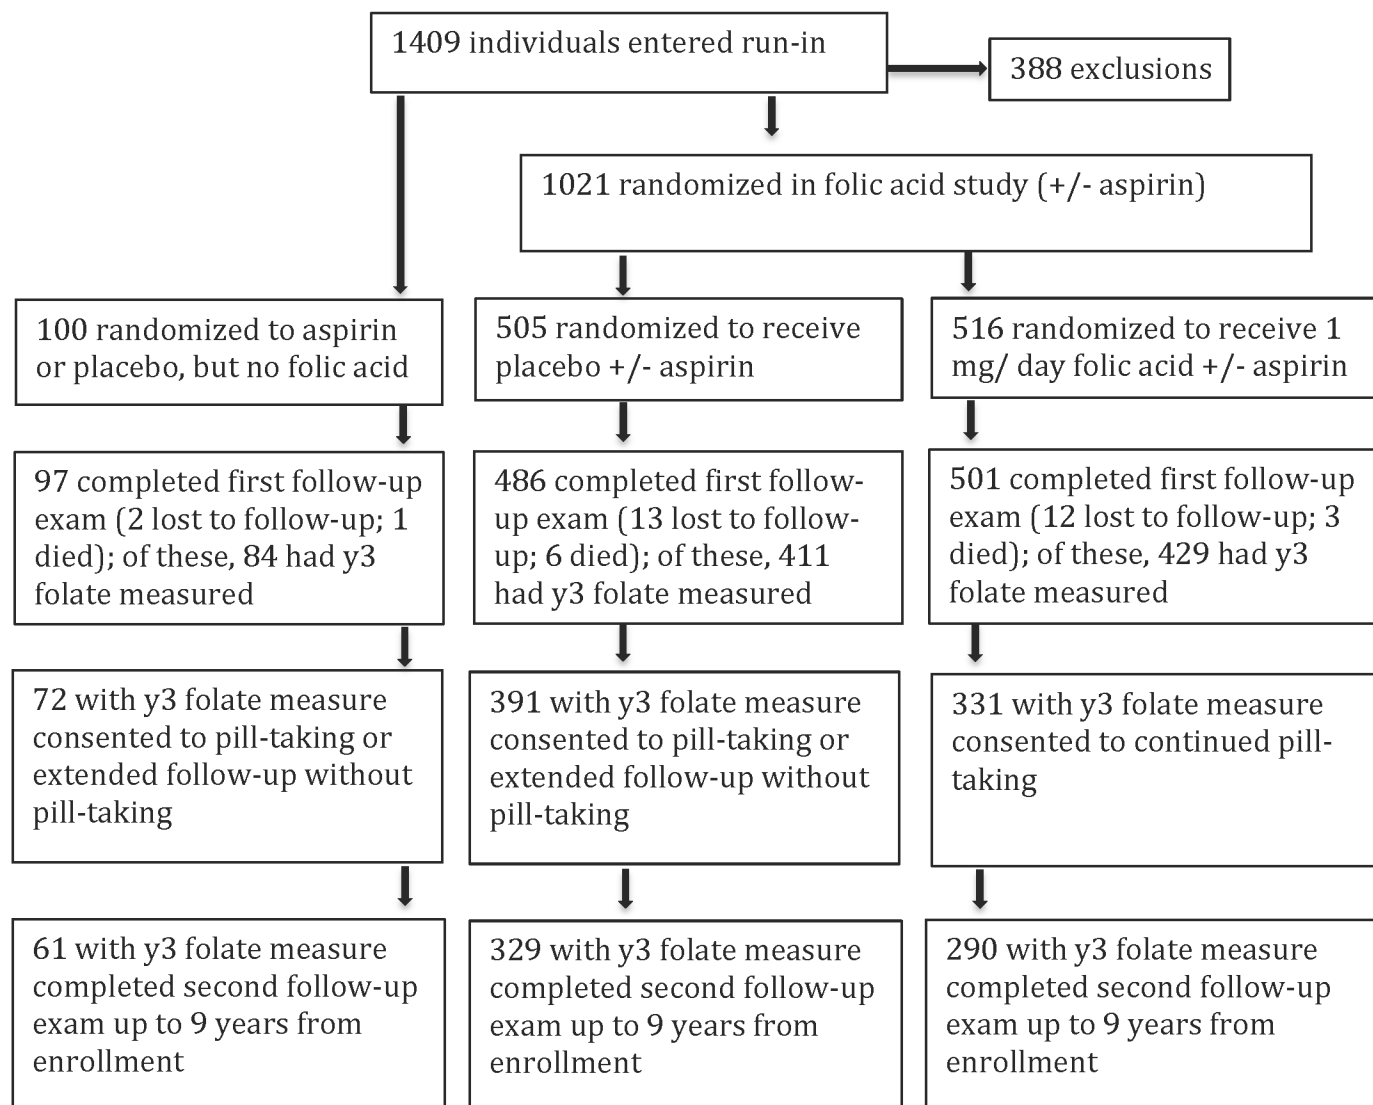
1409 individuals entered run-in

388 exclusions

1021 randomized in folic acid study (+/- aspirin)

100 randomized to aspirin or placebo, but no folic acid

505 randomized to receive placebo +/- aspirin

516 randomized to receive 1 mg/ day folic acid +/- aspirin

97 completed first follow-up exam (2 lost to follow-up; 1 died); of these, 84 had y3 folate measured

486 completed first follow-up exam (13 lost to follow-up; 6 died); of these, 411 had y3 folate measured

501 completed first follow-up exam (12 lost to follow-up; 3 died); of these, 429 had y3 folate measured

72 with y3 folate measure consented to pill-taking or extended follow-up without pill-taking

391 with y3 folate measure consented to pill-taking or extended follow-up without pill-taking

331 with y3 folate measure consented to continued pill-taking

61 with y3 folate measure completed second follow-up exam up to 9 years from enrollment

329 with y3 folate measure completed second follow-up exam up to 9 years from enrollment

290 with y3 folate measure completed second follow-up exam up to 9 years from enrollment